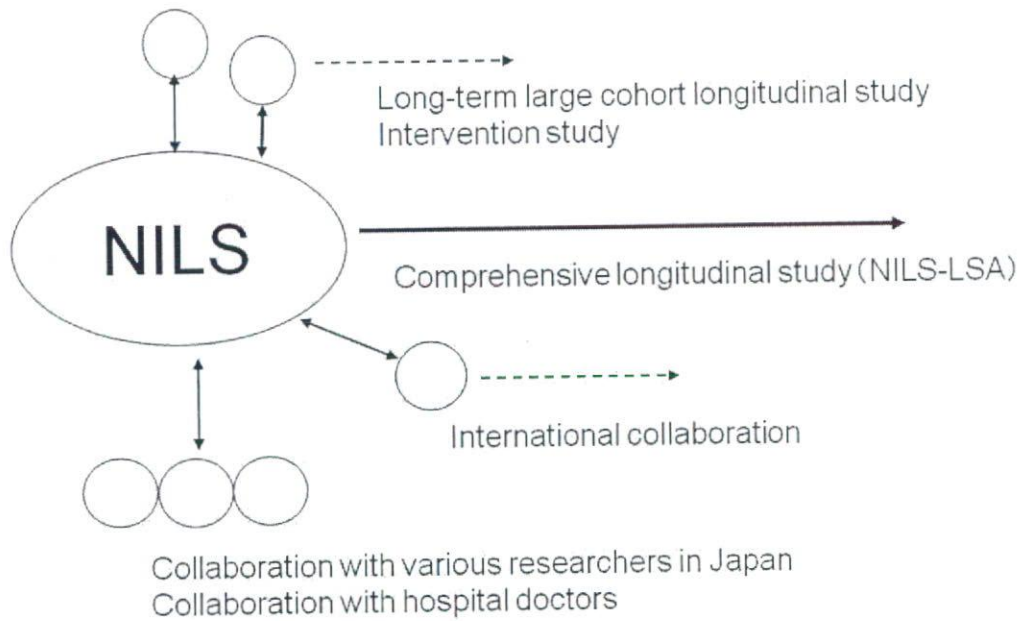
Long-term large cohort longitudinal study
Intervention study

NILS

Comprehensive longitudinal study (NILS-LSA)

International collaboration

Collaboration with various researchers in Japan
Collaboration with hospital doctors